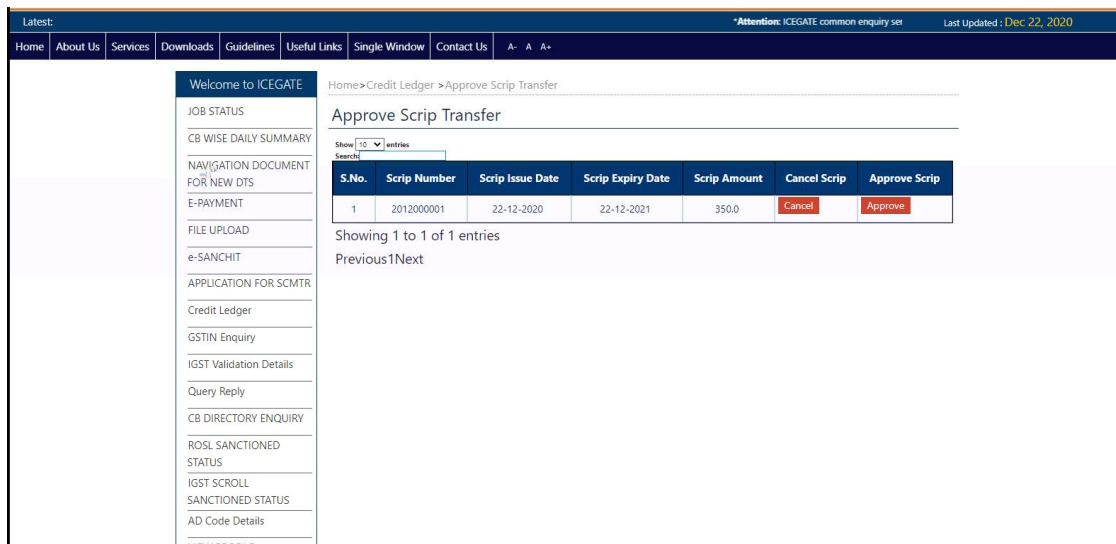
Latest:

*Attention: ICEGATE common enquiry ser

Last Updated : Dec 22, 2020

Home | About Us | Services | Downloads | Guidelines | Useful Links | Single Window | Contact Us | A- A A+

Welcome to ICEGATE

JOB STATUS

CB WISE DAILY SUMMARY

NAVIGATION DOCUMENT FOR NEW DTS

E-PAYMENT

FILE UPLOAD

e-SANCHIT

APPLICATION FOR SCMTR

Credit Ledger

GSTIN Enquiry

IGST Validation Details

Query Reply

CB DIRECTORY ENQUIRY

ROSL SANCTIONED STATUS

IGST SCROLL SANCTIONED STATUS

AD Code Details

Home>Credit Ledger >Approve Scrip Transfer

Approve Scrip Transfer

Show 10 entries
Search:

| S.No. | Scrip Number | Scrip Issue Date | Scrip Expiry Date | Scrip Amount | Cancel Scrip | Approve Scrip |
|---|---|---|---|---|---|---|
| 1 | 2012000001 | 22-12-2020 | 22-12-2021 | 350.0 | Cancel | Approve |

Showing 1 to 1 of 1 entries

Previous1Next